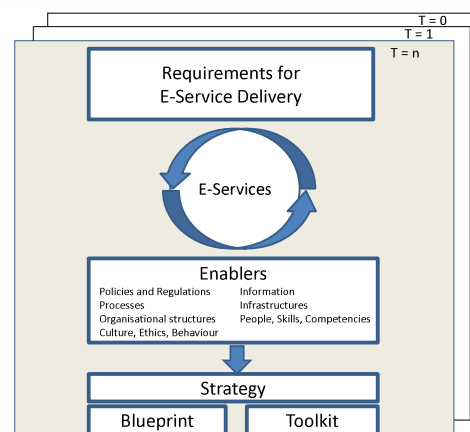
T = 0
T = 1
T = n

Requirements for E-Service Delivery

E-Services

Enablers

Policies and Regulations
Processes
Organisational structures
Culture, Ethics, Behaviour

Information
Infrastructures
People, Skills, Competencies

Strategy

Blueprint

Toolkit